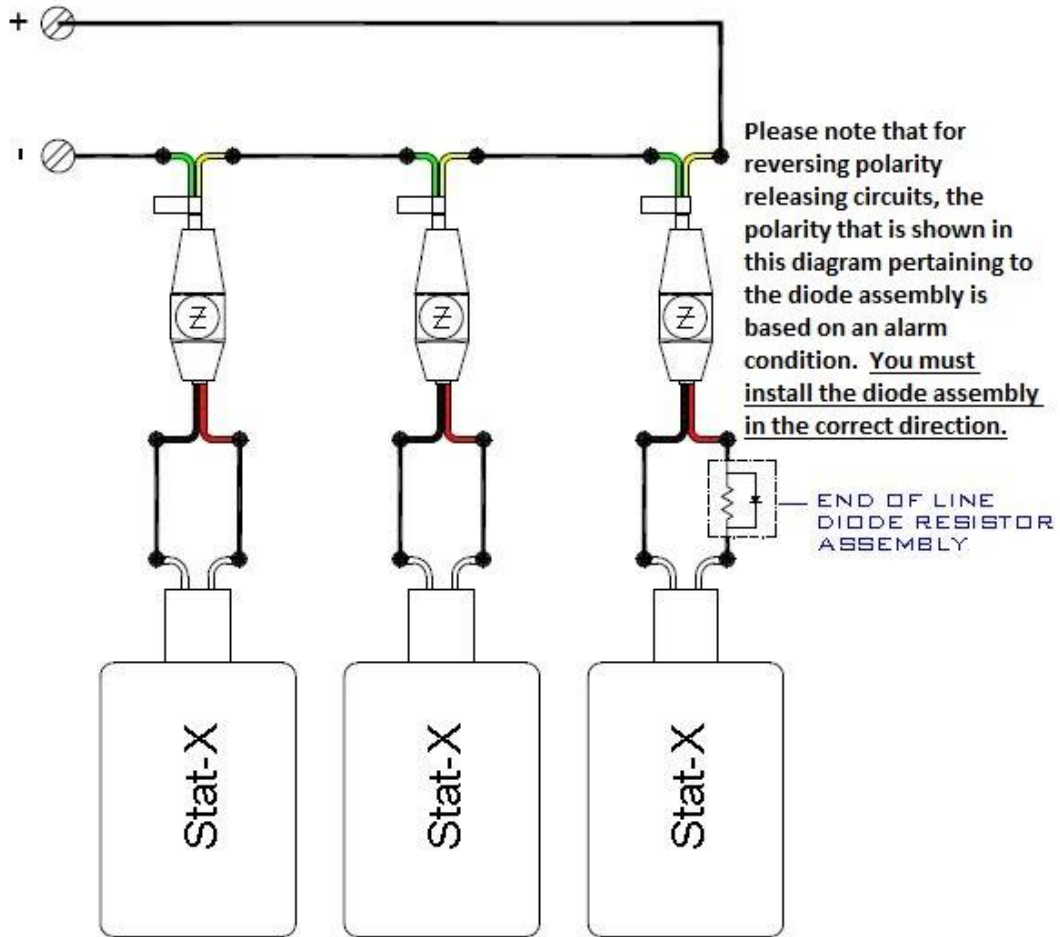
+

-

Please note that for reversing polarity releasing circuits, the polarity that is shown in this diagram pertaining to the diode assembly is based on an alarm condition. You must install the diode assembly in the correct direction.

Z

Z

Z

END OF LINE DIODE RESISTOR ASSEMBLY

Stat-X

Stat-X

Stat-X